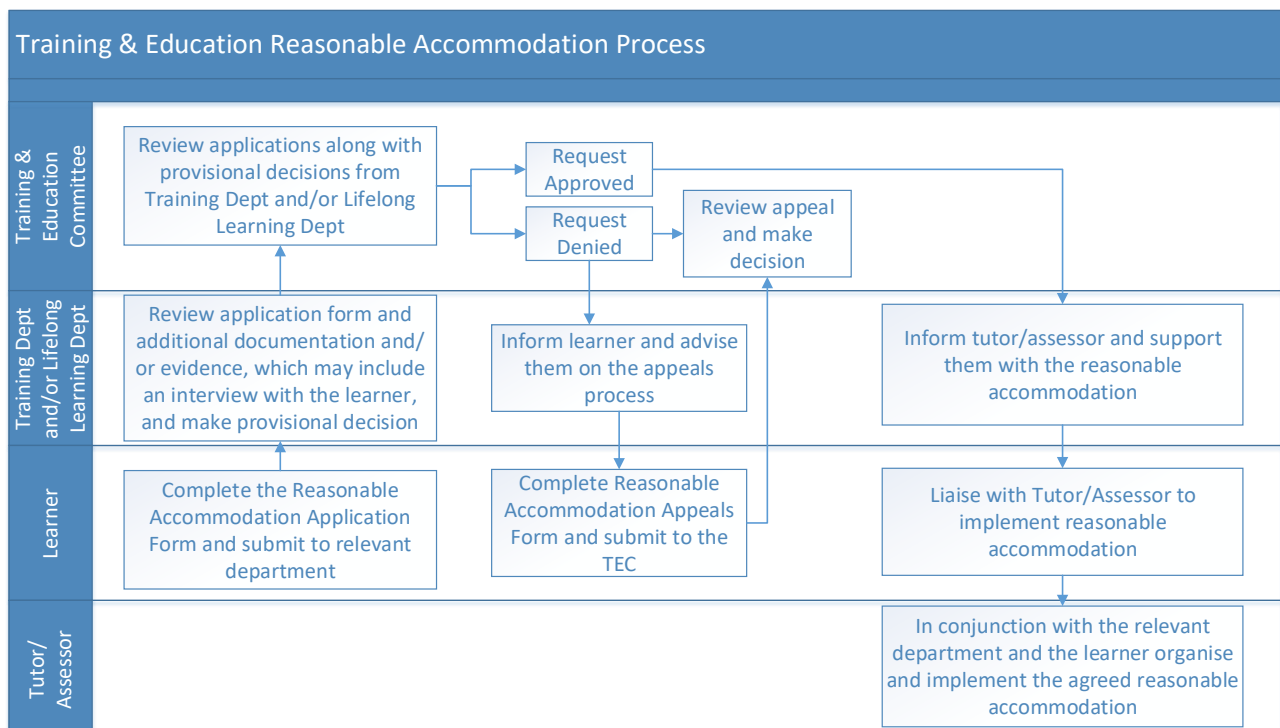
Training & Education Reasonable Accommodation Process

Training & Education Committee

Review applications along with provisional decisions from Training Dept and/or Lifelong Learning Dept

Request Approved

Request Denied

Review appeal and make decision

Training Dept and/or Lifelong Learning Dept

Review application form and additional documentation and/ or evidence, which may include an interview with the learner, and make provisional decision

Inform learner and advise them on the appeals process

Inform tutor/assessor and support them with the reasonable accommodation

Learner

Complete the Reasonable Accommodation Application Form and submit to relevant department

Complete Reasonable Accommodation Appeals Form and submit to the TEC

Liaise with Tutor/Assessor to implement reasonable accommodation

Tutor/ Assessor

In conjunction with the relevant department and the learner organise and implement the agreed reasonable accommodation